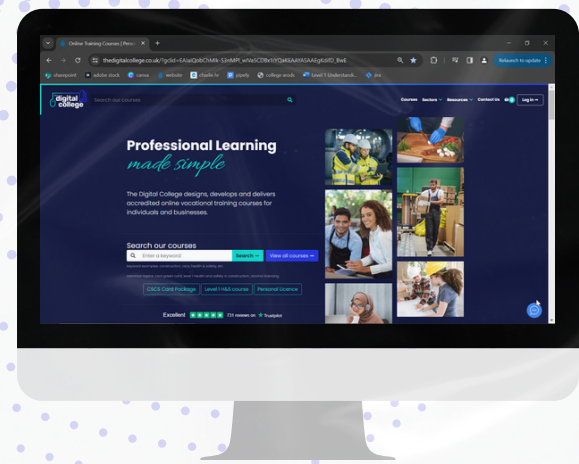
Online Training Courses | Pers ×
+
thedigitalcollege.co.uk/?gclid=EAIaIQobChMIk-S3rrMPf_wIVeSCDBx1iYQaKEAAYASAAEgIfzD_BwE
Relaunch to update
sharepoint adobe stock canva website charlie tv zipiefy college errands Level 1 Understandi... jira
digital college
Search our courses
Courses Sectors Resources Contact Us Log in
Professional Learning
made simple
The Digital College designs, develops and delivers accredited online vocational training courses for individuals and businesses.
Search our courses
Enter a keyword
Search
View all courses
CSCS Card Package
Level 1 H&S course
Personal Licence
Excellent 731 reviews on Trustpilot